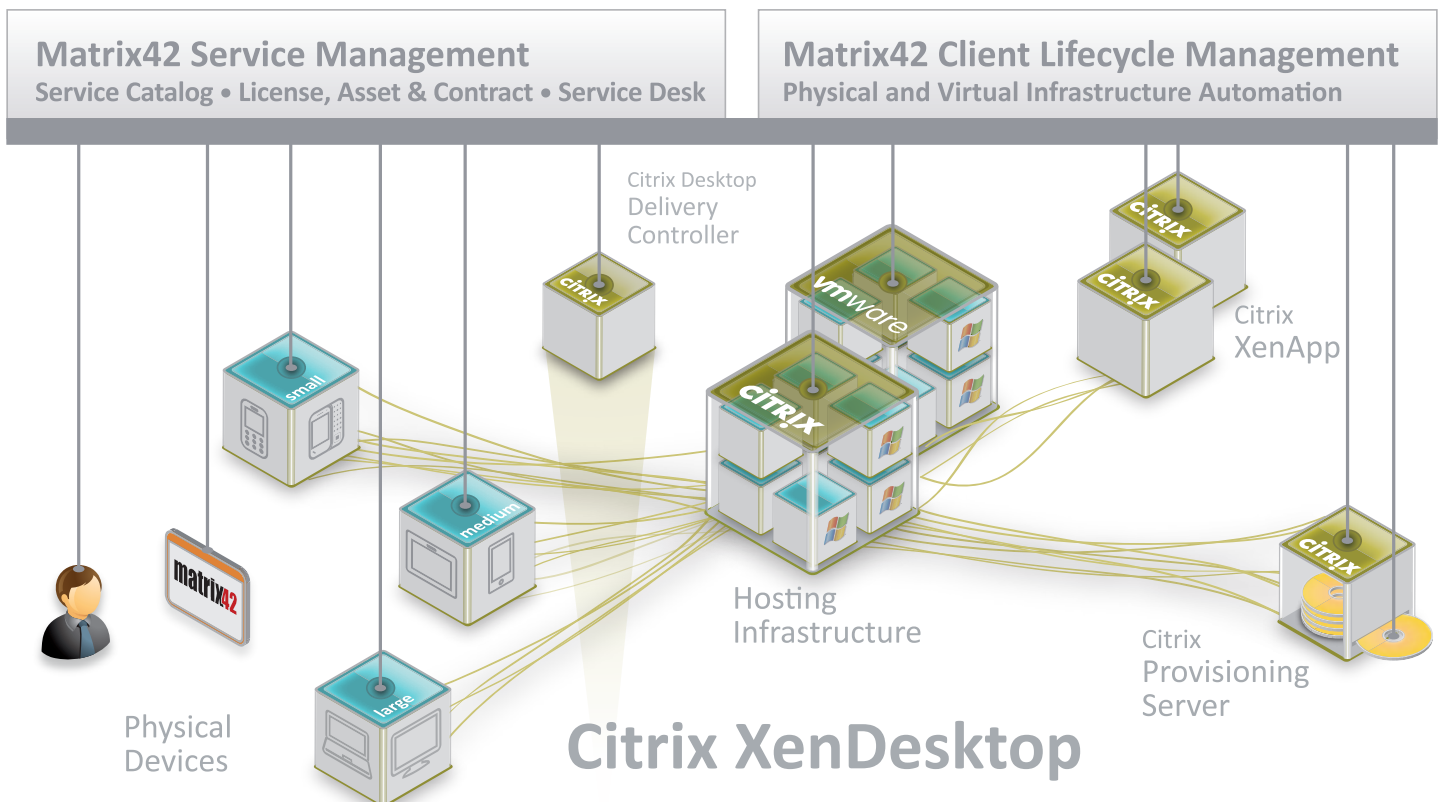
Matrix42 Service Management
Service Catalog • License, Asset & Contract • Service Desk

Matrix42 Client Lifecycle Management
Physical and Virtual Infrastructure Automation

Citrix Desktop Delivery Controller

CITRIX

vmware

CITRIX

CITRIX

CITRIX

Citrix XenApp

small

medium

large

matrix42

CITRIX

Hosting Infrastructure

CITRIX

Citrix Provisioning Server

Physical Devices

Citrix XenDesktop